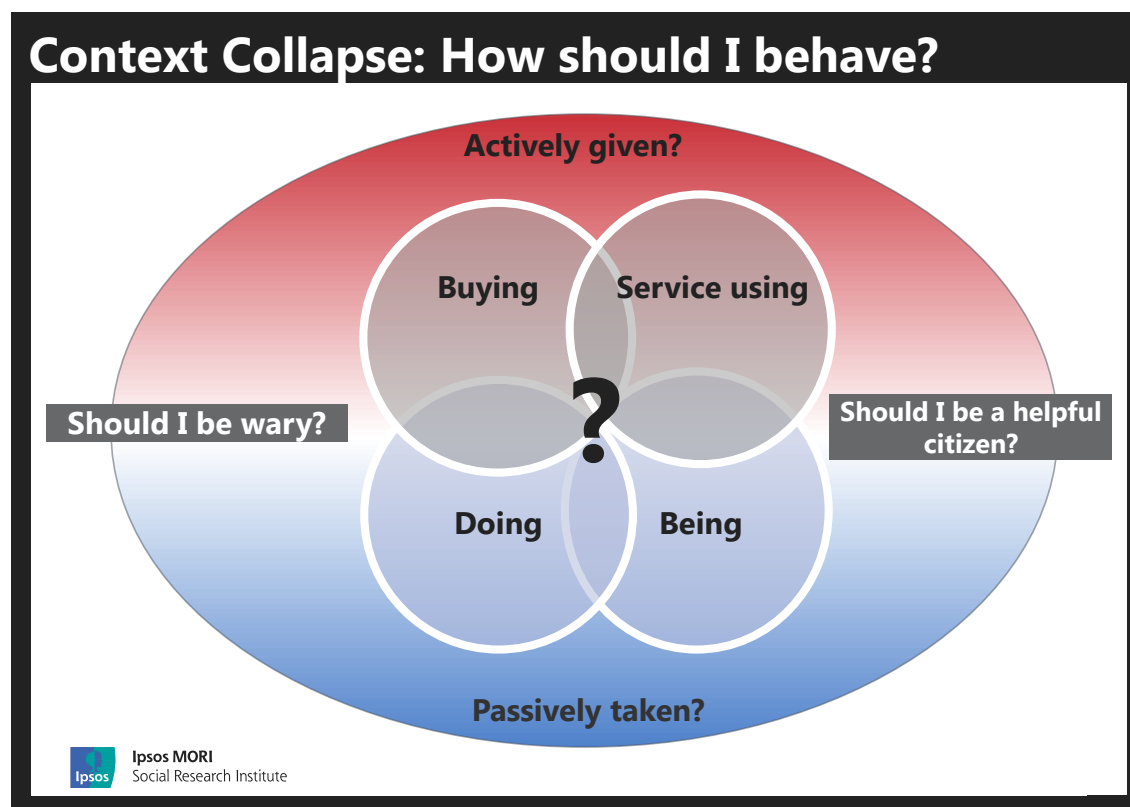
Context Collapse: How should I behave?

Actively given?

Buying

Service using

Should I be wary?

?

Should I be a helpful citizen?

Doing

Being

Passively taken?

Ipsos

Ipsos MORI
Social Research Institute